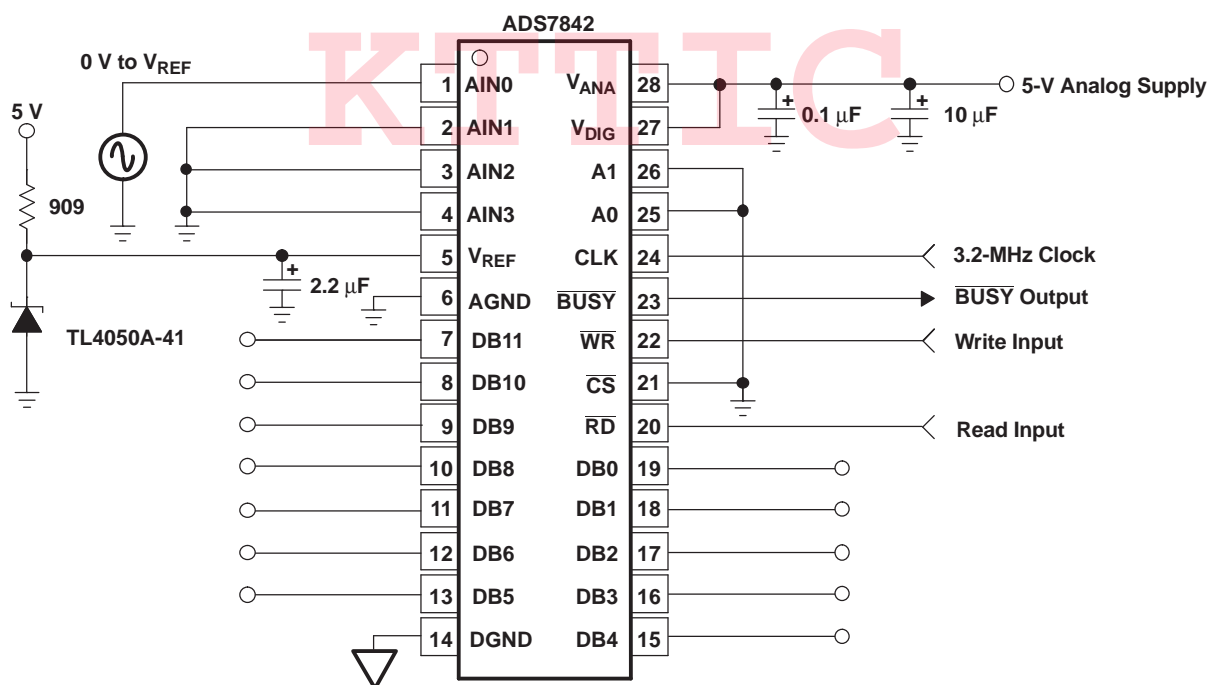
ADS7842

KTTIC

0 V to $V_{REF}$

5 V

909

TL4050A-41

+
2.2 μF

1 AIN0
2 AIN1
3 AIN2
4 AIN3
5 $V_{REF}$
6 AGND
7 DB11
8 DB10
9 DB9
10 DB8
11 DB7
12 DB6
13 DB5
14 DGND

$V_{ANA}$ 28
$V_{DIG}$ 27
A1 26
A0 25
CLK 24
$\overline{BUSY}$ 23
$\overline{WR}$ 22
$\overline{CS}$ 21
$\overline{RD}$ 20
DB0 19
DB1 18
DB2 17
DB3 16
DB4 15

+
0.1 μF

+
10 μF

5-V Analog Supply

3.2-MHz Clock

$\overline{BUSY}$ Output

Write Input

Read Input